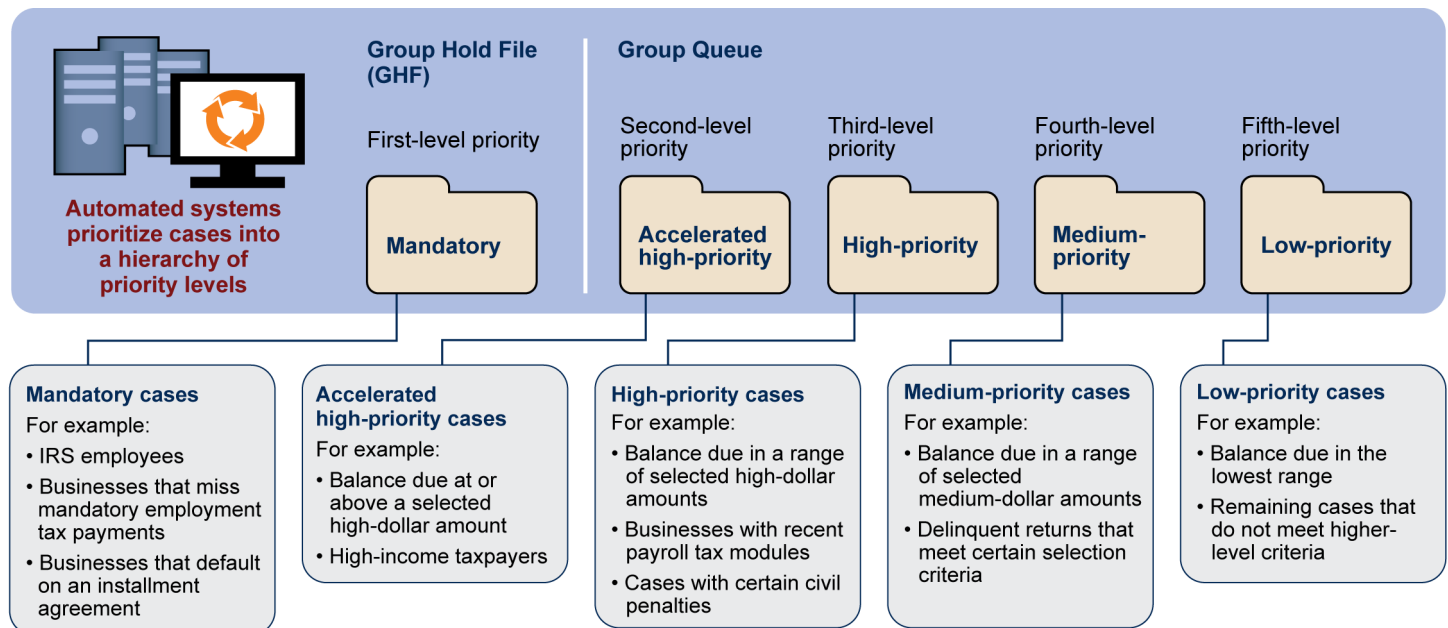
Automated systems prioritize cases into a hierarchy of priority levels

Group Hold File (GHF)

First-level priority

Mandatory

Group Queue

Second-level priority

Accelerated high-priority

Third-level priority

High-priority

Fourth-level priority

Medium-priority

Fifth-level priority

Low-priority

Mandatory cases
For example:
• IRS employees
• Businesses that miss mandatory employment tax payments
• Businesses that default on an installment agreement

Accelerated high-priority cases
For example:
• Balance due at or above a selected high-dollar amount
• High-income taxpayers

High-priority cases
For example:
• Balance due in a range of selected high-dollar amounts
• Businesses with recent payroll tax modules
• Cases with certain civil penalties

Medium-priority cases
For example:
• Balance due in a range of selected medium-dollar amounts
• Delinquent returns that meet certain selection criteria

Low-priority cases
For example:
• Balance due in the lowest range
• Remaining cases that do not meet higher-level criteria